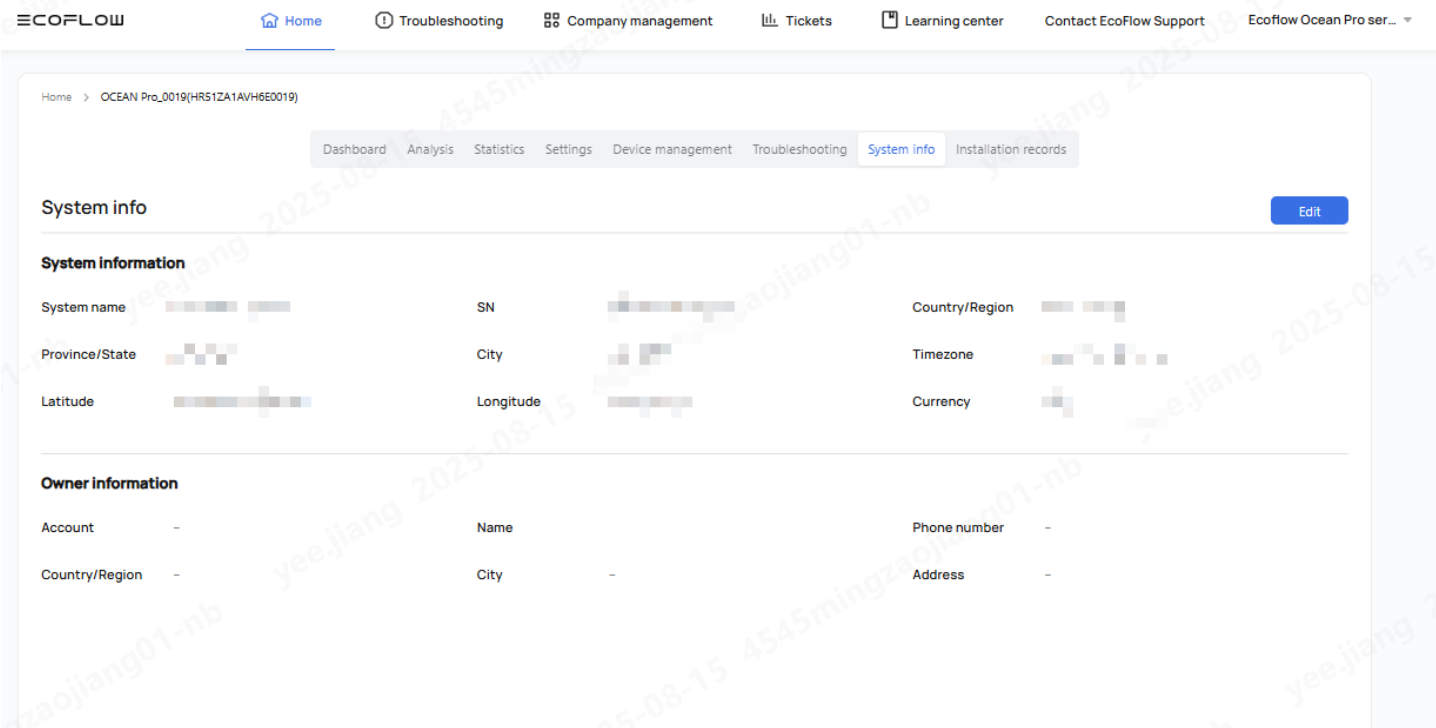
ECOFLOW Home Troubleshooting Company management Tickets Learning center Contact EcoFlow Support Ecoflow Ocean Pro ser...

Home > OCEAN Pro_0019(HR51ZA1AVH6E0019)

Dashboard Analysis Statistics Settings Device management Troubleshooting System info Installation records

System info

Edit

System information

System name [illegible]

SN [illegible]

Country/Region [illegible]

Province/State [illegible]

City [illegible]

Timezone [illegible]

Latitude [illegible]

Longitude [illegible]

Currency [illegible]

Owner information

Account –

Name

Phone number –

Country/Region –

City –

Address –

yee.jiang 2025-08-15 4545mingzaojiang01-nb